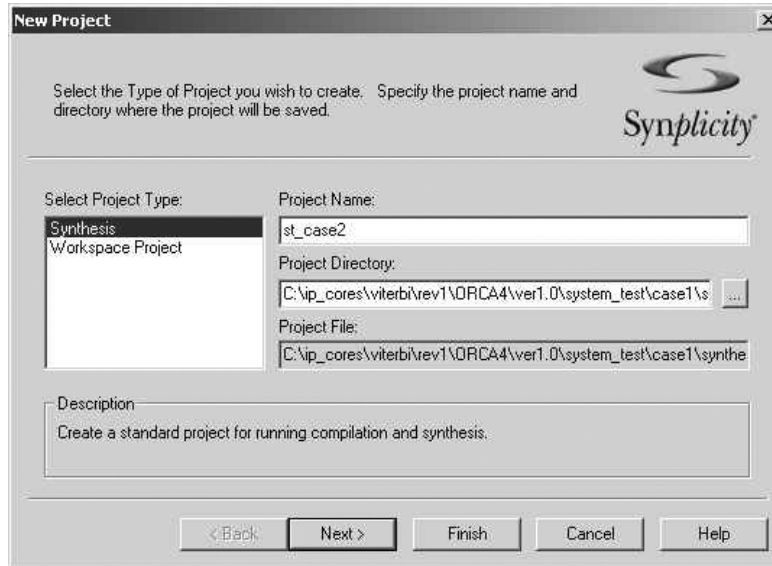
New Project

Select the Type of Project you wish to create. Specify the project name and directory where the project will be saved.

Synplicity

Select Project Type:
Synthesis
Workspace Project

Project Name:
st_case2
Project Directory:
C:\ip_cores\viterbi\rev1\ORCA4\ver1.0\system_test\case1\s
...
Project File:
C:\ip_cores\viterbi\rev1\ORCA4\ver1.0\system_test\case1\synthe

Description
Create a standard project for running compilation and synthesis.

< Back
Next >
Finish
Cancel
Help